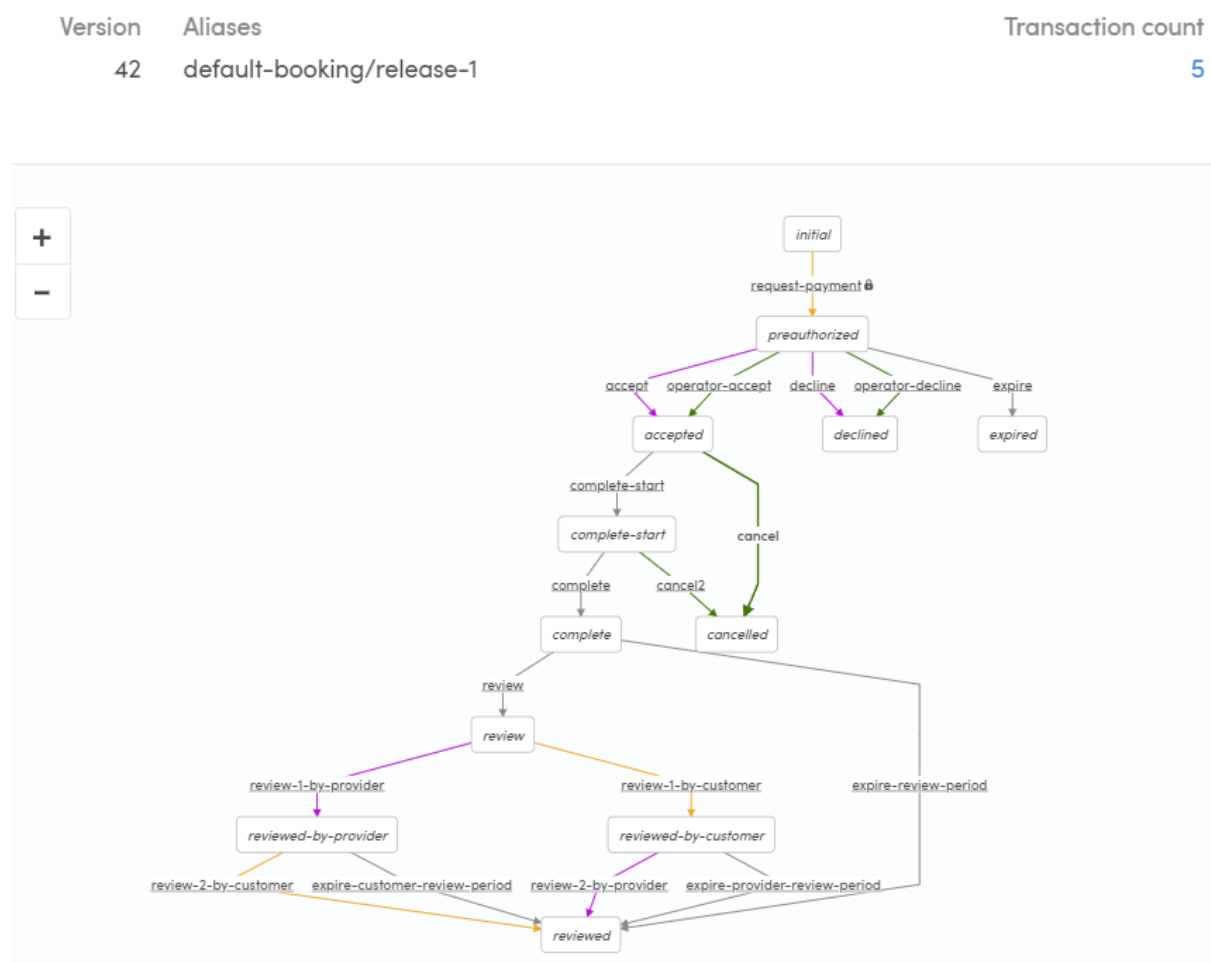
| Version | Aliases | Transaction count |
|---|---|---|
| 42 | default-booking/release-1 | 5 |

+
−

initial
request-payment
preauthorized
accept
operator-accept
decline
operator-decline
expire
accepted
declined
expired
complete-start
cancel
complete-start
complete
cancel2
complete
cancelled
review
review
expire-review-period
review-1-by-provider
review-1-by-customer
reviewed-by-provider
reviewed-by-customer
review-2-by-customer
expire-customer-review-period
review-2-by-provider
expire-provider-review-period
reviewed